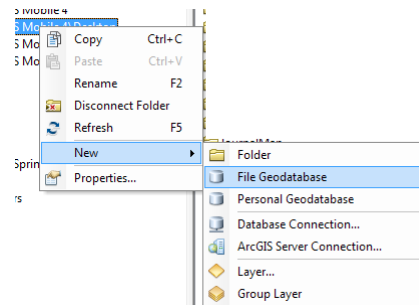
S Mobile 4
S Mobile 4 Deskto
S Mo
S Mo
Sprin
rs
Copy Ctrl+C
Paste Ctrl+V
Rename F2
Disconnect Folder
Refresh F5
New
Properties...
JournalMan
Folder
File Geodatabase
Personal Geodatabase
Database Connection...
ArcGIS Server Connection...
Layer...
Group Layer